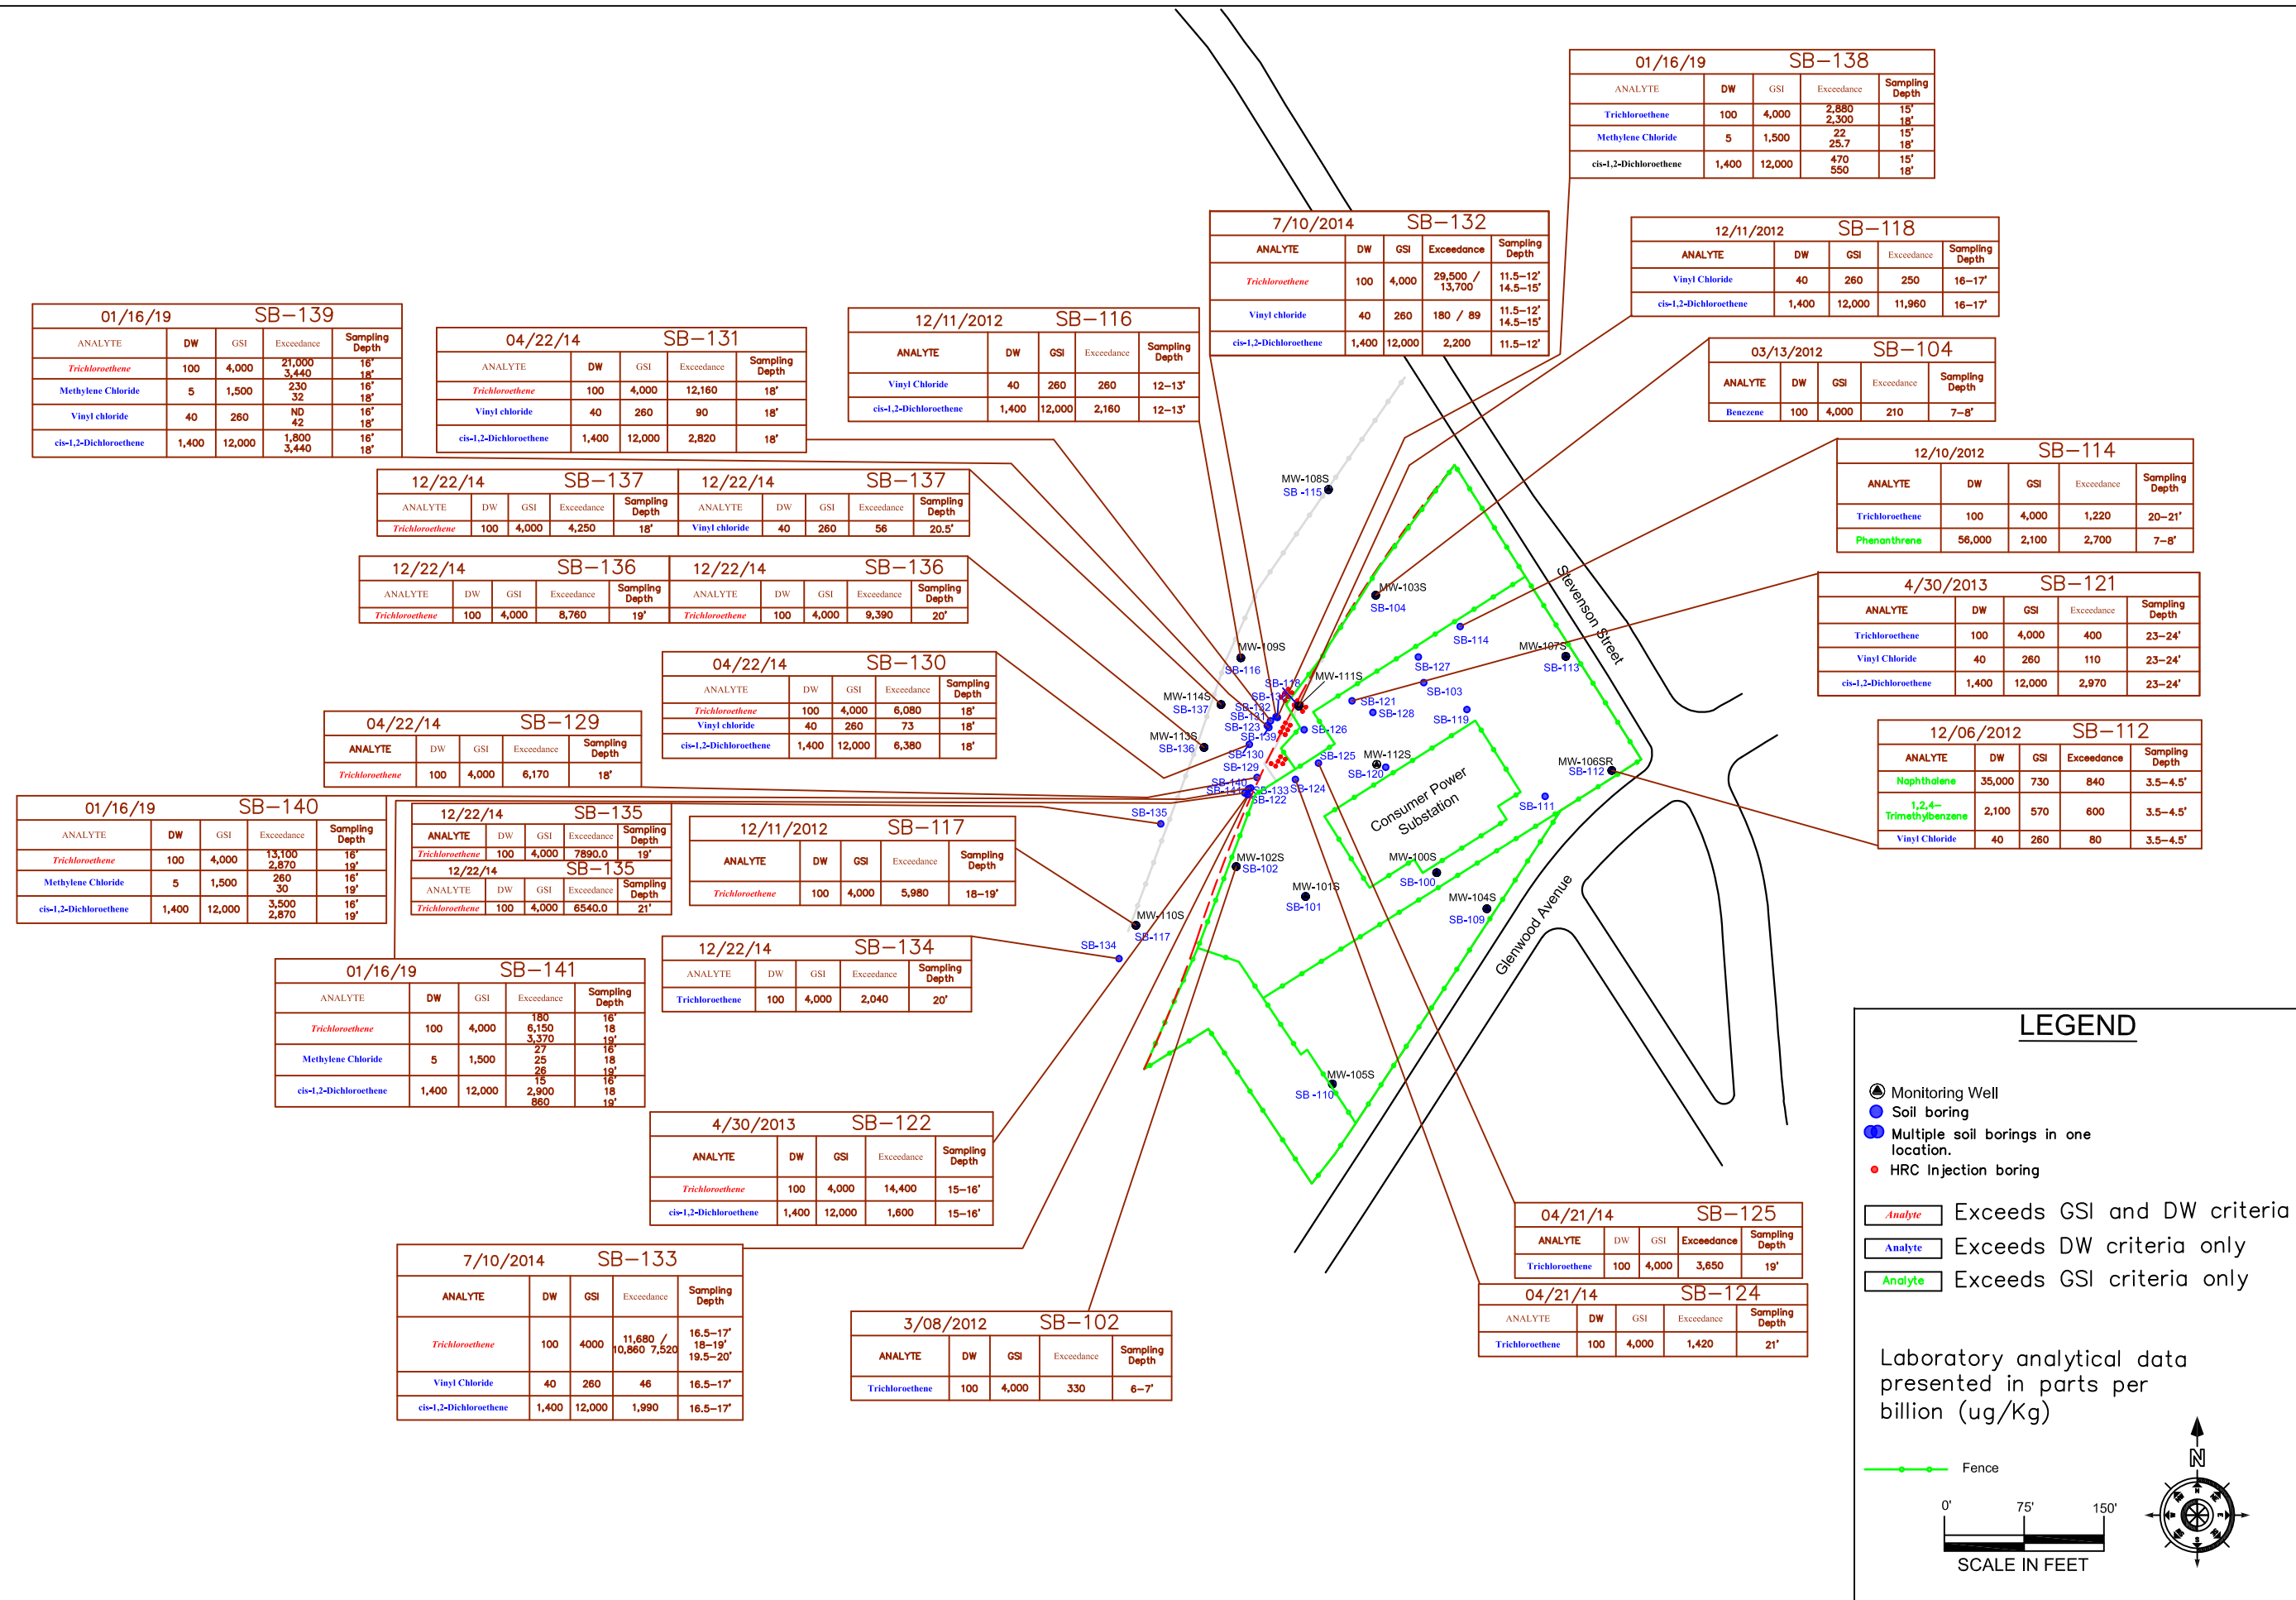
01/16/19 SB-138

| ANALYTE | DW | GSI | Exceedance | Sampling Depth |
|---|---|---|---|---|
| Trichloroethene | 100 | 4,000 | 2,880 2,300 | 15' 18' |
| Methylene Chloride | 5 | 1,500 | 22 25.7 | 15' 18' |
| cis-1,2-Dichloroethene | 1,400 | 12,000 | 470 550 | 15' 18' |

7/10/2014 SB-132

| ANALYTE | DW | GSI | Exceedance | Sampling Depth |
|---|---|---|---|---|
| Trichloroethene | 100 | 4,000 | 29,500 / 13,700 | 11.5-12' 14.5-15' |
| Vinyl chloride | 40 | 260 | 180 / 89 | 11.5-12' 14.5-15' |
| cis-1,2-Dichloroethene | 1,400 | 12,000 | 2,200 | 11.5-12' |

12/11/2012 SB-118

| ANALYTE | DW | GSI | Exceedance | Sampling Depth |
|---|---|---|---|---|
| Vinyl Chloride | 40 | 260 | 250 | 16-17' |
| cis-1,2-Dichloroethene | 1,400 | 12,000 | 11,960 | 16-17' |

01/16/19 SB-139

| ANALYTE | DW | GSI | Exceedance | Sampling Depth |
|---|---|---|---|---|
| Trichloroethene | 100 | 4,000 | 21,000 3,440 | 16' 18' |
| Methylene Chloride | 5 | 1,500 | 230 32 | 16' 18' |
| Vinyl chloride | 40 | 260 | ND 42 | 16' 18' |
| cis-1,2-Dichloroethene | 1,400 | 12,000 | 1,800 3,440 | 16' 18' |

04/22/14 SB-131

| ANALYTE | DW | GSI | Exceedance | Sampling Depth |
|---|---|---|---|---|
| Trichloroethene | 100 | 4,000 | 12,160 | 18' |
| Vinyl chloride | 40 | 260 | 90 | 18' |
| cis-1,2-Dichloroethene | 1,400 | 12,000 | 2,820 | 18' |

12/11/2012 SB-116

| ANALYTE | DW | GSI | Exceedance | Sampling Depth |
|---|---|---|---|---|
| Vinyl Chloride | 40 | 260 | 260 | 12-13' |
| cis-1,2-Dichloroethene | 1,400 | 12,000 | 2,160 | 12-13' |

03/13/2012 SB-104

| ANALYTE | DW | GSI | Exceedance | Sampling Depth |
|---|---|---|---|---|
| Benezene | 100 | 4,000 | 210 | 7-8' |

12/10/2012 SB-114

| ANALYTE | DW | GSI | Exceedance | Sampling Depth |
|---|---|---|---|---|
| Trichloroethene | 100 | 4,000 | 1,220 | 20-21' |
| Phenanthrene | 56,000 | 2,100 | 2,700 | 7-8' |

12/22/14 SB-137

| ANALYTE | DW | GSI | Exceedance | Sampling Depth |
|---|---|---|---|---|
| Trichloroethene | 100 | 4,000 | 4,250 | 18' |

12/22/14 SB-137

| ANALYTE | DW | GSI | Exceedance | Sampling Depth |
|---|---|---|---|---|
| Vinyl chloride | 40 | 260 | 56 | 20.5' |

12/22/14 SB-136

| ANALYTE | DW | GSI | Exceedance | Sampling Depth |
|---|---|---|---|---|
| Trichloroethene | 100 | 4,000 | 8,760 | 19' |

12/22/14 SB-136

| ANALYTE | DW | GSI | Exceedance | Sampling Depth |
|---|---|---|---|---|
| Trichloroethene | 100 | 4,000 | 9,390 | 20' |

4/30/2013 SB-121

| ANALYTE | DW | GSI | Exceedance | Sampling Depth |
|---|---|---|---|---|
| Trichloroethene | 100 | 4,000 | 400 | 23-24' |
| Vinyl Chloride | 40 | 260 | 110 | 23-24' |
| cis-1,2-Dichloroethene | 1,400 | 12,000 | 2,970 | 23-24' |

04/22/14 SB-130

| ANALYTE | DW | GSI | Exceedance | Sampling Depth |
|---|---|---|---|---|
| Trichloroethene | 100 | 4,000 | 6,080 | 18' |
| Vinyl chloride | 40 | 260 | 73 | 18' |
| cis-1,2-Dichloroethene | 1,400 | 12,000 | 6,380 | 18' |

04/22/14 SB-129

| ANALYTE | DW | GSI | Exceedance | Sampling Depth |
|---|---|---|---|---|
| Trichloroethene | 100 | 4,000 | 6,170 | 18' |

12/06/2012 SB-112

| ANALYTE | DW | GSI | Exceedance | Sampling Depth |
|---|---|---|---|---|
| Naphthalene | 35,000 | 730 | 840 | 3.5-4.5' |
| 1,2,4-Trimethylbenzene | 2,100 | 570 | 600 | 3.5-4.5' |
| Vinyl Chloride | 40 | 260 | 80 | 3.5-4.5' |

01/16/19 SB-140

| ANALYTE | DW | GSI | Exceedance | Sampling Depth |
|---|---|---|---|---|
| Trichloroethene | 100 | 4,000 | 13,100 2,870 | 16' 19' |
| Methylene Chloride | 5 | 1,500 | 260 30 | 16' 19' |
| cis-1,2-Dichloroethene | 1,400 | 12,000 | 3,500 2,870 | 16' 19' |

12/22/14 SB-135

| ANALYTE | DW | GSI | Exceedance | Sampling Depth |
|---|---|---|---|---|
| Trichloroethene | 100 | 4,000 | 7890.0 | 19' |

12/22/14 SB-135

| ANALYTE | DW | GSI | Exceedance | Sampling Depth |
|---|---|---|---|---|
| Trichloroethene | 100 | 4,000 | 6540.0 | 21' |

12/11/2012 SB-117

| ANALYTE | DW | GSI | Exceedance | Sampling Depth |
|---|---|---|---|---|
| Trichloroethene | 100 | 4,000 | 5,980 | 18-19' |

12/22/14 SB-134

| ANALYTE | DW | GSI | Exceedance | Sampling Depth |
|---|---|---|---|---|
| Trichloroethene | 100 | 4,000 | 2,040 | 20' |

01/16/19 SB-141

| ANALYTE | DW | GSI | Exceedance | Sampling Depth |
|---|---|---|---|---|
| Trichloroethene | 100 | 4,000 | 180 6,150 3,370 | 16' 18 19' |
| Methylene Chloride | 5 | 1,500 | 27 25 26 | 16' 18 19' |
| cis-1,2-Dichloroethene | 1,400 | 12,000 | 15 2,900 860 | 16' 18 19' |

4/30/2013 SB-122

| ANALYTE | DW | GSI | Exceedance | Sampling Depth |
|---|---|---|---|---|
| Trichloroethene | 100 | 4,000 | 14,400 | 15-16' |
| cis-1,2-Dichloroethene | 1,400 | 12,000 | 1,600 | 15-16' |

04/21/14 SB-125

| ANALYTE | DW | GSI | Exceedance | Sampling Depth |
|---|---|---|---|---|
| Trichloroethene | 100 | 4,000 | 3,650 | 19' |

04/21/14 SB-124

| ANALYTE | DW | GSI | Exceedance | Sampling Depth |
|---|---|---|---|---|
| Trichloroethene | 100 | 4,000 | 1,420 | 21' |

7/10/2014 SB-133

| ANALYTE | DW | GSI | Exceedance | Sampling Depth |
|---|---|---|---|---|
| Trichloroethene | 100 | 4000 | 11,680 / 10,860 7,520 | 16.5-17' 18-19' 19.5-20' |
| Vinyl Chloride | 40 | 260 | 46 | 16.5-17' |
| cis-1,2-Dichloroethene | 1,400 | 12,000 | 1,990 | 16.5-17' |

3/08/2012 SB-102

| ANALYTE | DW | GSI | Exceedance | Sampling Depth |
|---|---|---|---|---|
| Trichloroethene | 100 | 4,000 | 330 | 6-7' |

MW-108S SB-115 MW-103S SB-104 SB-114 MW-107S SB-113 Stevenson Street MW-109S SB-116 SB-127 SB-103 MW-111S SB-118 SB-121 SB-128 SB-119 MW-114S SB-137 SB-131 SB-132 SB-138 SB-123 SB-126 SB-139 MW-113S SB-136 SB-130 SB-125 MW-112S SB-120 SB-129 MW-106SR SB-112 SB-140 SB-141 SB-133 SB-124 SB-122 SB-111 SB-135 Consumer Power Substation MW-102S SB-102 MW-100S SB-100 MW-101S SB-101 MW-104S SB-109 MW-110S SB-117 SB-134 Glenwood Avenue MW-105S SB-110

LEGEND
Monitoring Well
Soil boring
Multiple soil borings in one location.
HRC Injection boring
Analyte Exceeds GSI and DW criteria
Analyte Exceeds DW criteria only
Analyte Exceeds GSI criteria only

Laboratory analytical data presented in parts per billion (ug/Kg)

Fence
0' 75' 150'
SCALE IN FEET
N